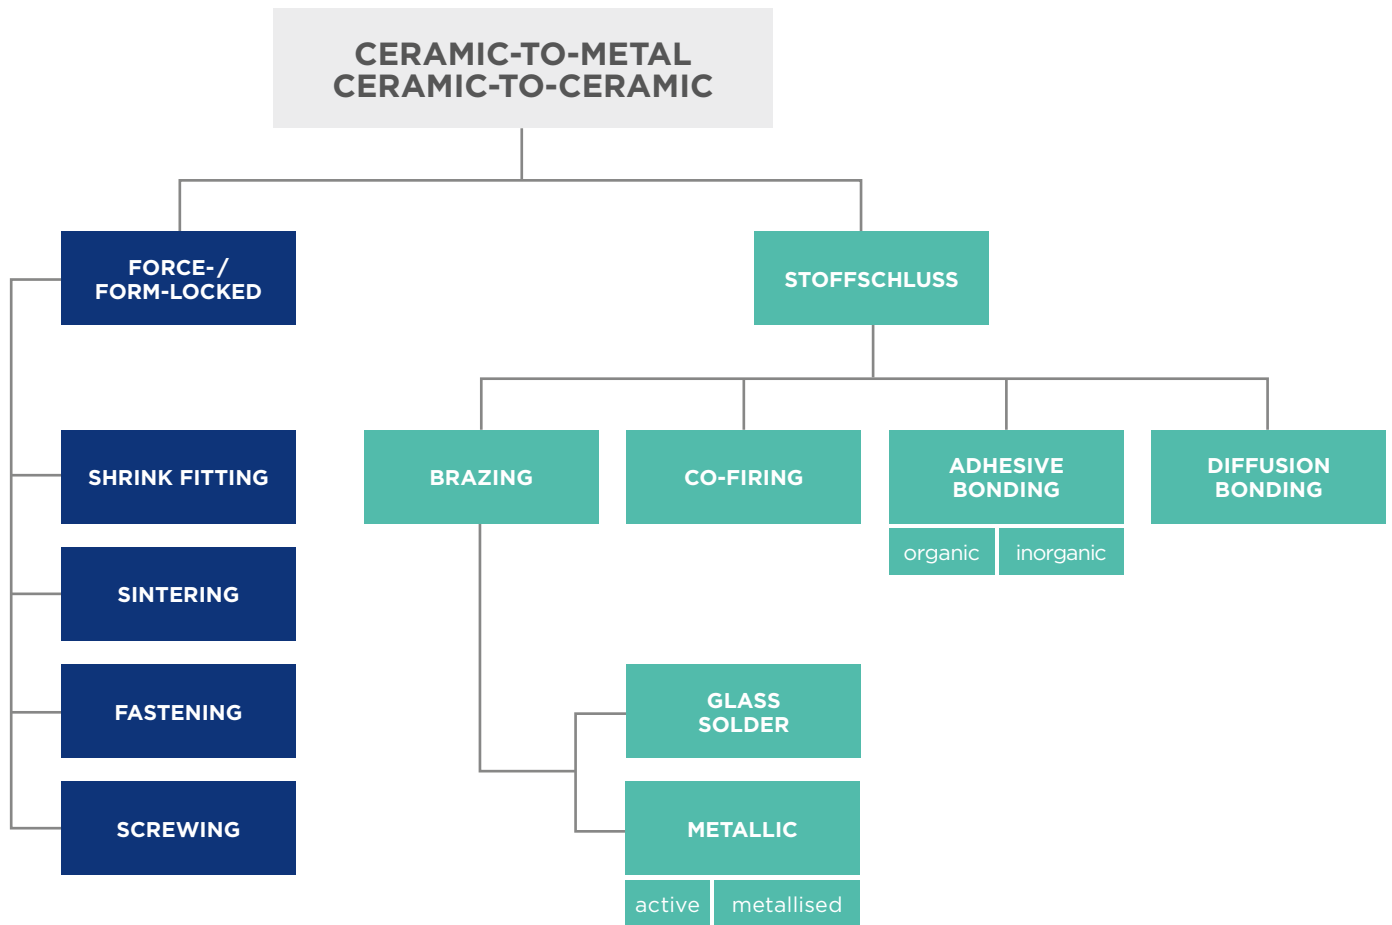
CERAMIC-TO-METAL
CERAMIC-TO-CERAMIC

FORCE-/
FORM-LOCKED

SHRINK FITTING

SINTERING

FASTENING

SCREWING

STOFFSCHLUSS

BRAZING

CO-FIRING

ADHESIVE BONDING

organic

inorganic

DIFFUSION BONDING

GLASS SOLDER

METALLIC

active

metallised